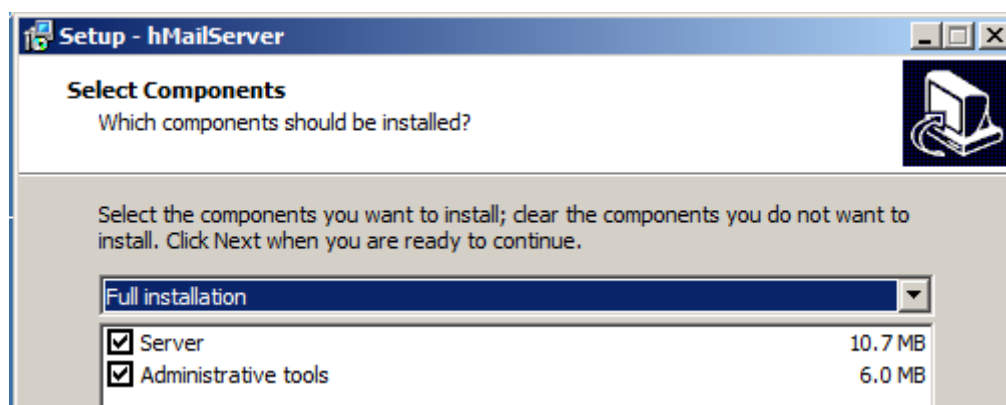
Setup - hMailServer

Select Components
Which components should be installed?

Select the components you want to install; clear the components you do not want to install. Click Next when you are ready to continue.

Full installation

Server 10.7 MB
Administrative tools 6.0 MB